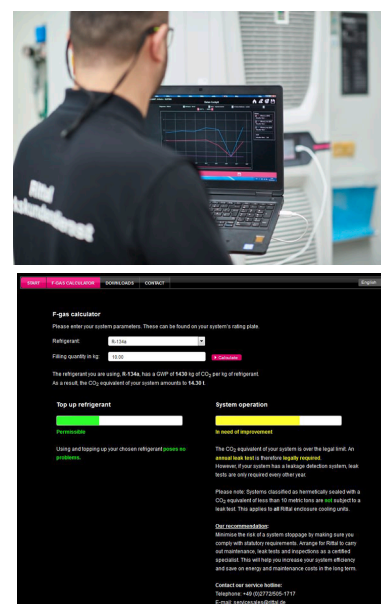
Rittal

START F-GAS CALCULATOR DOWNLOADS CONTACT English

F-gas calculator

Please enter your system parameters. These can be found on your system's rating plate.

Refrigerant: R-134a

Filling quantity in kg: 10.00

Calculate

The refrigerant you are using, R-134a, has a GWP of 1430 kg of $CO_2$ per kg of refrigerant. As a result, the $CO_2$ equivalent of your system amounts to 14.30 t.

Top up refrigerant

Permissible

Using and topping up your chosen refrigerant poses no problems.

System operation

In need of improvement

The $CO_2$ equivalent of your system is over the legal limit. An annual leak test is therefore legally required. However, if your system has a leakage detection system, leak tests are only required every other year.

Please note: Systems classified as hermetically sealed with a $CO_2$ equivalent of less than 10 metric tons are not subject to a leak test. This applies to all Rittal enclosure cooling units.

Our recommendation:
Minimise the risk of a system stoppage by making sure you comply with statutory requirements. Arrange for Rittal to carry out maintenance, leak tests and inspections as a certified specialist. This will help you increase your system efficiency and save on energy and maintenance costs in the long term.

Contact our service hotline:
Telephone: +49 (0)2772/505-1717
E-mail: service@rittal.de